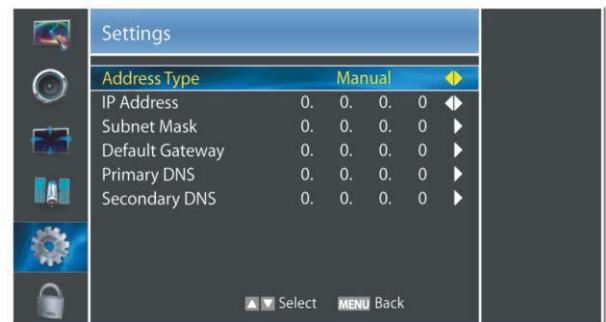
Settings

| | | | | |
|---|---|---|---|---|
| Address Type | Manual | | | |
| IP Address | 0. | 0. | 0. | 0 |
| Subnet Mask | 0. | 0. | 0. | 0 |
| Default Gateway | 0. | 0. | 0. | 0 |
| Primary DNS | 0. | 0. | 0. | 0 |
| Secondary DNS | 0. | 0. | 0. | 0 |

▲▼ Select MENU Back